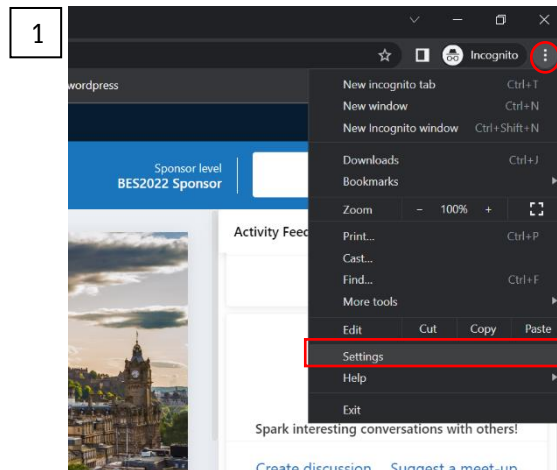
1

Incognito

wordpress

Sponsor level
BES2022 Sponsor

Activity Feed

New incognito tab Ctrl+T
New window Ctrl+N
New Incognito window Ctrl+Shift+N
Downloads Ctrl+J
Bookmarks
Zoom – 100% +
Print... Ctrl+P
Cast...
Find... Ctrl+F
More tools
Edit Cut Copy Paste
Settings
Help
Exit

Spark interesting conversations with others!

Create discussion Suggest a meet-up